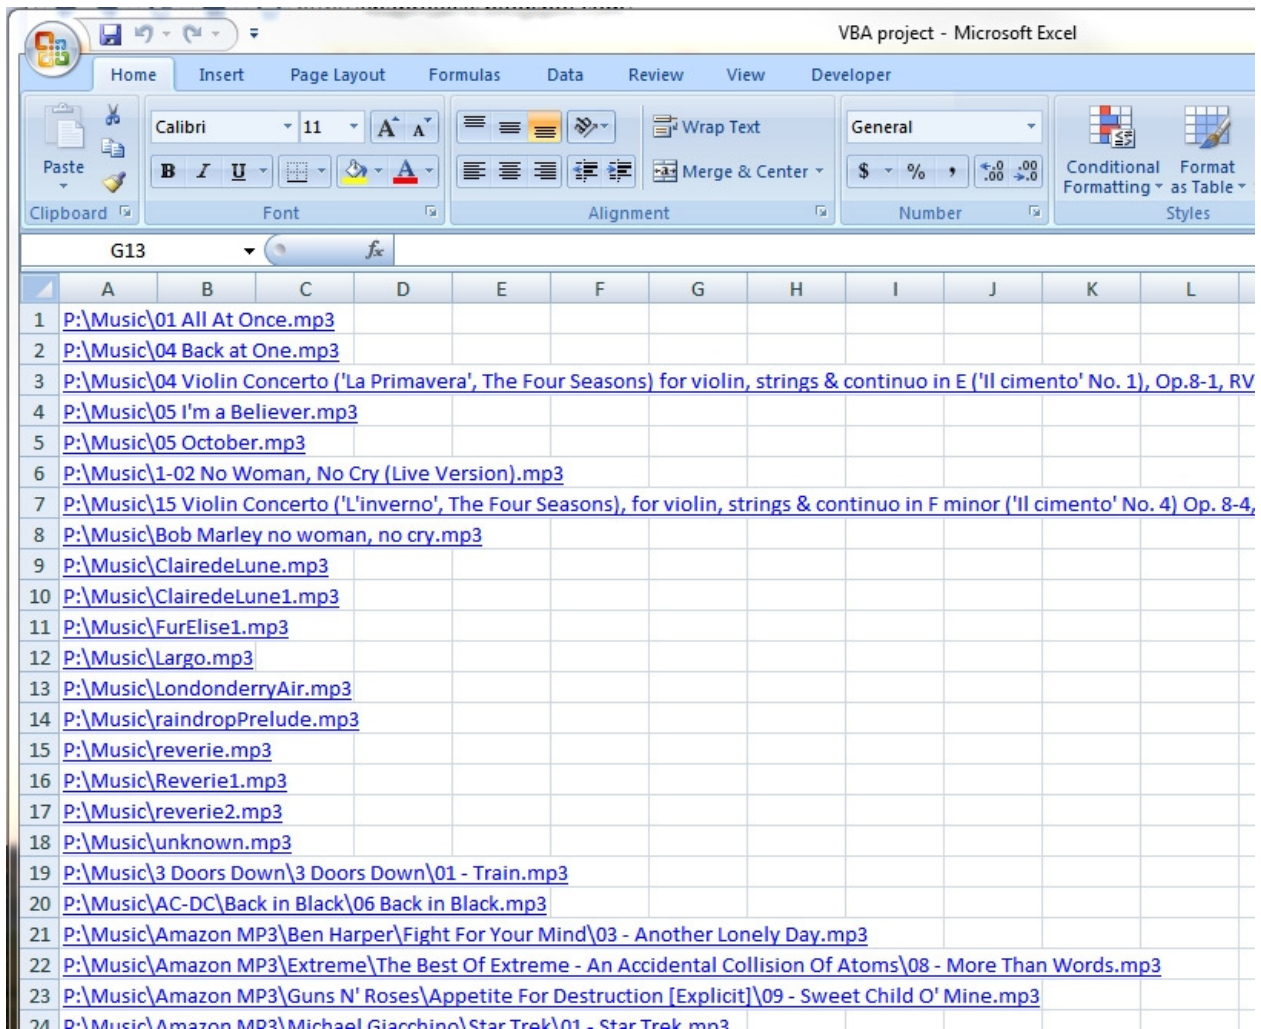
VBA project - Microsoft Excel

Home Insert Page Layout Formulas Data Review View Developer

Paste
Clipboard

Calibri 11
B I U
Font

Wrap Text
Merge & Center
Alignment

General
$ % ,
Number

Conditional Formatting
Format as Table
Styles

G13 $f_x$

| | A | B | C | D | E | F | G | H | I | J | K | L |
|---|---|---|---|---|---|---|---|---|---|---|---|---|
| 1 | P:\Music\01 All At Once.mp3 | | | | | | | | | | | |
| 2 | P:\Music\04 Back at One.mp3 | | | | | | | | | | | |
| 3 | P:\Music\04 Violin Concerto ('La Primavera', The Four Seasons) for violin, strings & continuo in E ('Il cimento' No. 1), Op.8-1, RV | | | | | | | | | | | |
| 4 | P:\Music\05 I'm a Believer.mp3 | | | | | | | | | | | |
| 5 | P:\Music\05 October.mp3 | | | | | | | | | | | |
| 6 | P:\Music\1-02 No Woman, No Cry (Live Version).mp3 | | | | | | | | | | | |
| 7 | P:\Music\15 Violin Concerto ('L'inverno', The Four Seasons), for violin, strings & continuo in F minor ('Il cimento' No. 4) Op. 8-4, | | | | | | | | | | | |
| 8 | P:\Music\Bob Marley no woman, no cry.mp3 | | | | | | | | | | | |
| 9 | P:\Music\ClairedeLune.mp3 | | | | | | | | | | | |
| 10 | P:\Music\ClairedeLune1.mp3 | | | | | | | | | | | |
| 11 | P:\Music\FurElise1.mp3 | | | | | | | | | | | |
| 12 | P:\Music\Largo.mp3 | | | | | | | | | | | |
| 13 | P:\Music\LondonderryAir.mp3 | | | | | | | | | | | |
| 14 | P:\Music\raindropPrelude.mp3 | | | | | | | | | | | |
| 15 | P:\Music\reverie.mp3 | | | | | | | | | | | |
| 16 | P:\Music\Reverie1.mp3 | | | | | | | | | | | |
| 17 | P:\Music\reverie2.mp3 | | | | | | | | | | | |
| 18 | P:\Music\unknown.mp3 | | | | | | | | | | | |
| 19 | P:\Music\3 Doors Down\3 Doors Down\01 - Train.mp3 | | | | | | | | | | | |
| 20 | P:\Music\AC-DC\Back in Black\06 Back in Black.mp3 | | | | | | | | | | | |
| 21 | P:\Music\Amazon MP3\Ben Harper\Fight For Your Mind\03 - Another Lonely Day.mp3 | | | | | | | | | | | |
| 22 | P:\Music\Amazon MP3\Extreme\The Best Of Extreme - An Accidental Collision Of Atoms\08 - More Than Words.mp3 | | | | | | | | | | | |
| 23 | P:\Music\Amazon MP3\Guns N' Roses\Appetite For Destruction [Explicit]\09 - Sweet Child O' Mine.mp3 | | | | | | | | | | | |
| 24 | P:\Music\Amazon MP3\Michael Giacchino\Star Trek\01 - Star Trek.mp3 | | | | | | | | | | | |